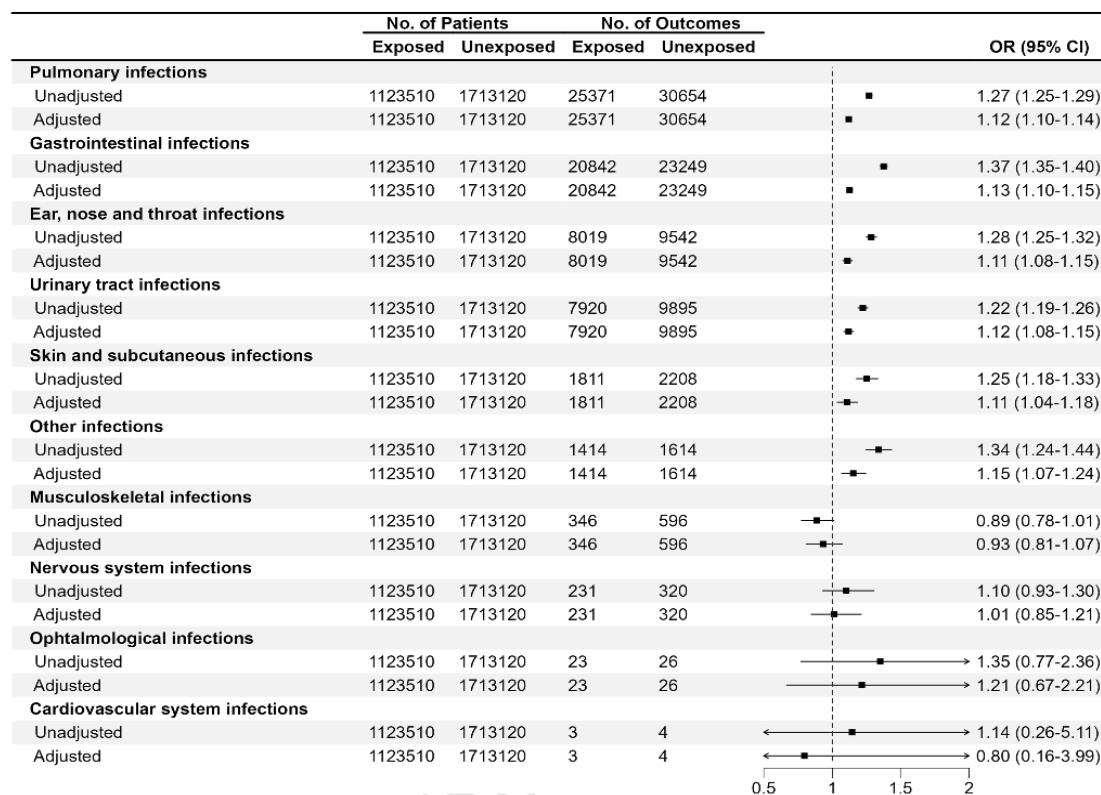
| | No. of Patients Exposed | No. of Patients Unexposed | No. of Outcomes Exposed | No. of Outcomes Unexposed | OR (95% CI) |
|---|---|---|---|---|---|
| **Pulmonary infections** | | | | | |
| Unadjusted | 1123510 | 1713120 | 25371 | 30654 | 1.27 (1.25-1.29) |
| Adjusted | 1123510 | 1713120 | 25371 | 30654 | 1.12 (1.10-1.14) |
| **Gastrointestinal infections** | | | | | |
| Unadjusted | 1123510 | 1713120 | 20842 | 23249 | 1.37 (1.35-1.40) |
| Adjusted | 1123510 | 1713120 | 20842 | 23249 | 1.13 (1.10-1.15) |
| **Ear, nose and throat infections** | | | | | |
| Unadjusted | 1123510 | 1713120 | 8019 | 9542 | 1.28 (1.25-1.32) |
| Adjusted | 1123510 | 1713120 | 8019 | 9542 | 1.11 (1.08-1.15) |
| **Urinary tract infections** | | | | | |
| Unadjusted | 1123510 | 1713120 | 7920 | 9895 | 1.22 (1.19-1.26) |
| Adjusted | 1123510 | 1713120 | 7920 | 9895 | 1.12 (1.08-1.15) |
| **Skin and subcutaneous infections** | | | | | |
| Unadjusted | 1123510 | 1713120 | 1811 | 2208 | 1.25 (1.18-1.33) |
| Adjusted | 1123510 | 1713120 | 1811 | 2208 | 1.11 (1.04-1.18) |
| **Other infections** | | | | | |
| Unadjusted | 1123510 | 1713120 | 1414 | 1614 | 1.34 (1.24-1.44) |
| Adjusted | 1123510 | 1713120 | 1414 | 1614 | 1.15 (1.07-1.24) |
| **Musculoskeletal infections** | | | | | |
| Unadjusted | 1123510 | 1713120 | 346 | 596 | 0.89 (0.78-1.01) |
| Adjusted | 1123510 | 1713120 | 346 | 596 | 0.93 (0.81-1.07) |
| **Nervous system infections** | | | | | |
| Unadjusted | 1123510 | 1713120 | 231 | 320 | 1.10 (0.93-1.30) |
| Adjusted | 1123510 | 1713120 | 231 | 320 | 1.01 (0.85-1.21) |
| **Ophtalmological infections** | | | | | |
| Unadjusted | 1123510 | 1713120 | 23 | 26 | 1.35 (0.77-2.36) |
| Adjusted | 1123510 | 1713120 | 23 | 26 | 1.21 (0.67-2.21) |
| **Cardiovascular system infections** | | | | | |
| Unadjusted | 1123510 | 1713120 | 3 | 4 | 1.14 (0.26-5.11) |
| Adjusted | 1123510 | 1713120 | 3 | 4 | 0.80 (0.16-3.99) |

0.5 1 1.5 2